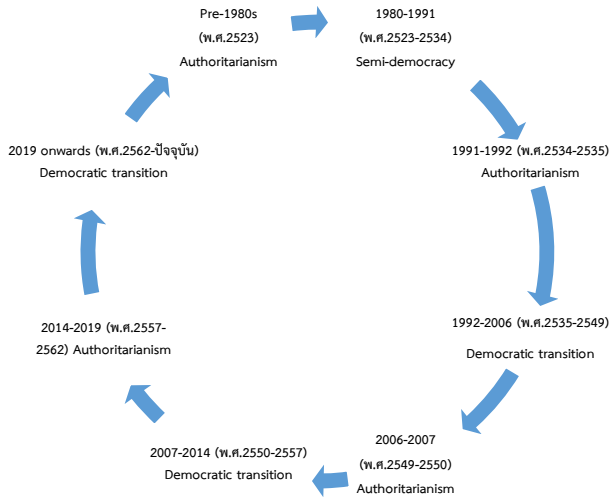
Pre-1980s
(พ.ศ.2523)
Authoritarianism

1980-1991
(พ.ศ.2523-2534)
Semi-democracy

1991-1992 (พ.ศ.2534-2535)
Authoritarianism

1992-2006 (พ.ศ.2535-2549)
Democratic transition

2006-2007
(พ.ศ.2549-2550)
Authoritarianism

2007-2014 (พ.ศ.2550-2557)
Democratic transition

2014-2019 (พ.ศ.2557-2562) Authoritarianism

2019 onwards (พ.ศ.2562-ปัจจุบัน)
Democratic transition